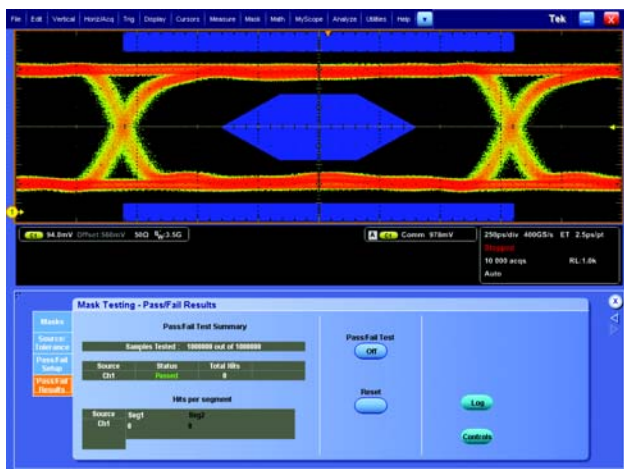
File | Edit | Vertical | Horiz/Acq | Trig | Display | Cursors | Measure | Mask | Math | MyScope | Analyze | Utilities | Help

Tek

C1 94.0mV Offset 560mV 50Ω BW:3.5G

A C1 Comm 978mV

250ps/div 400GS/s ET 2.5ps/pt
Stopped
10 000 acqs RL:1.0k
Auto

Mask Testing - Pass/Fail Results

Masks
Source/Tolerance
Pass/Fail Setup
Pass/Fail Results

Pass/Fail Test Summary

Samples Tested : 1000000 out of 1000000

| Source | Status | Total Hits |
|---|---|---|
| Ch1 | Passed | 0 |

Hits per segment

| Source | Seg1 | Seg2 |
|---|---|---|
| Ch1 | 0 | 0 |

Pass/Fail Test
Off

Reset

Log

Controls